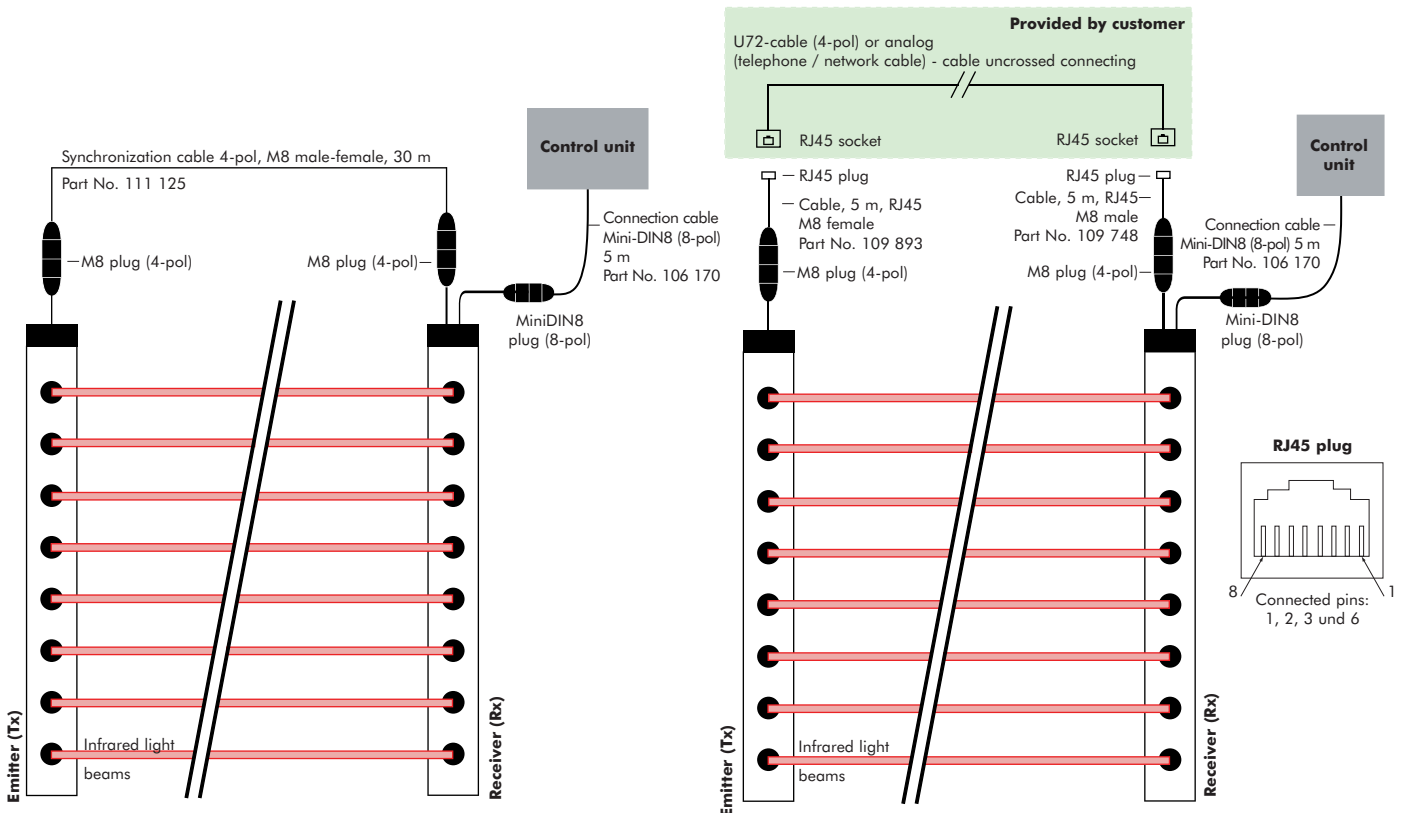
Synchronization cable 4-pol, M8 male-female, 30 m
Part No. 111 125

Control unit

M8 plug (4-pol)

M8 plug (4-pol)

Connection cable
Mini-DIN8 (8-pol)
5 m
Part No. 106 170

MiniDIN8
plug (8-pol)

Infrared light
beams

Emitter (Tx)

Receiver (Rx)

Provided by customer
U72-cable (4-pol) or analog
(telephone / network cable) - cable uncrossed connecting

RJ45 socket

RJ45 socket

RJ45 plug

Cable, 5 m, RJ45
M8 female
Part No. 109 893

M8 plug (4-pol)

RJ45 plug

Cable, 5 m, RJ45
M8 male
Part No. 109 748

M8 plug (4-pol)

Control
unit

Connection cable
Mini-DIN8 (8-pol) 5 m
Part No. 106 170

Mini-DIN8
plug (8-pol)

RJ45 plug

8

1

Connected pins:
1, 2, 3 und 6

Infrared light
beams

Emitter (Tx)

Receiver (Rx)